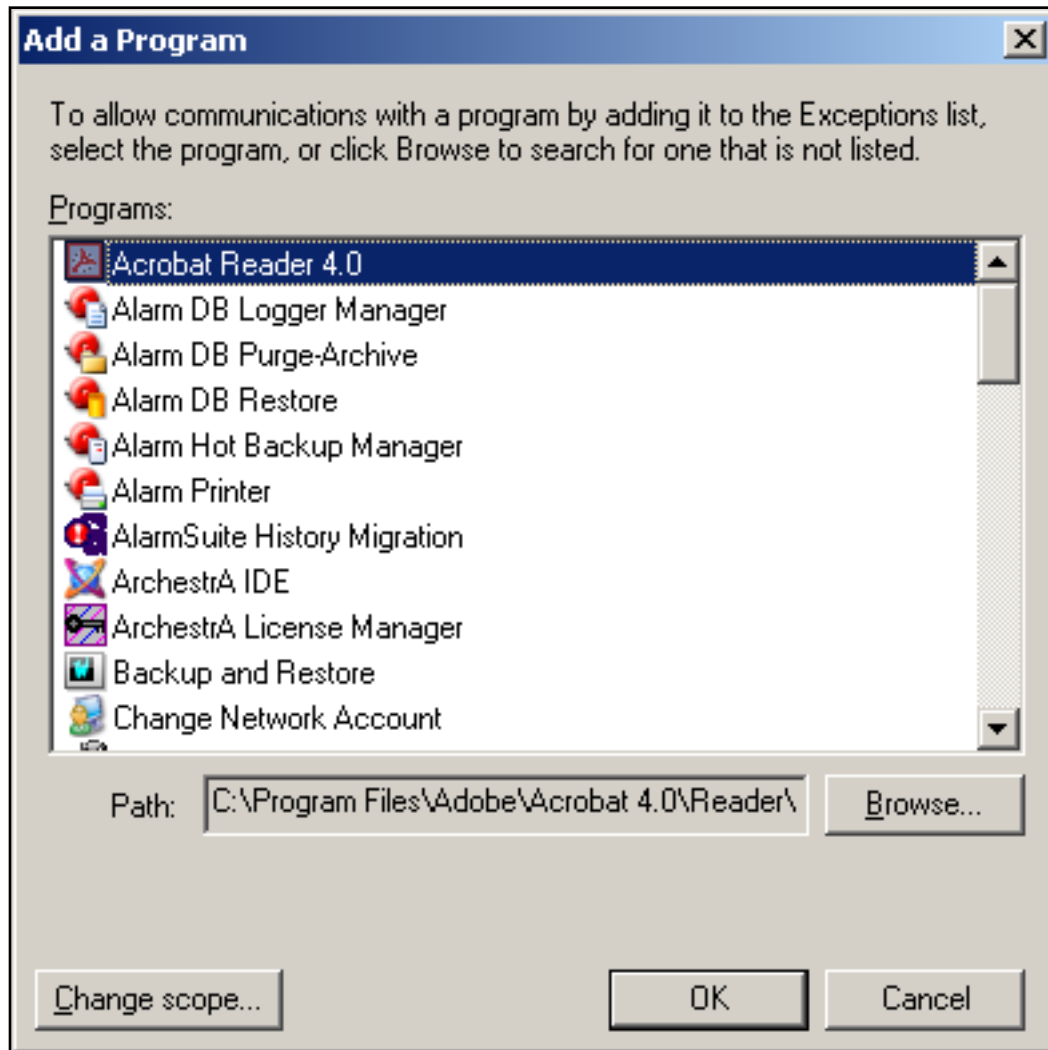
Add a Program

To allow communications with a program by adding it to the Exceptions list, select the program, or click Browse to search for one that is not listed.

Programs:

Acrobat Reader 4.0
Alarm DB Logger Manager
Alarm DB Purge-Archive
Alarm DB Restore
Alarm Hot Backup Manager
Alarm Printer
AlarmSuite History Migration
ArchestrA IDE
ArchestrA License Manager
Backup and Restore
Change Network Account

Path: C:\Program Files\Adobe\Acrobat 4.0\Reader\

Browse...

Change scope...

OK

Cancel